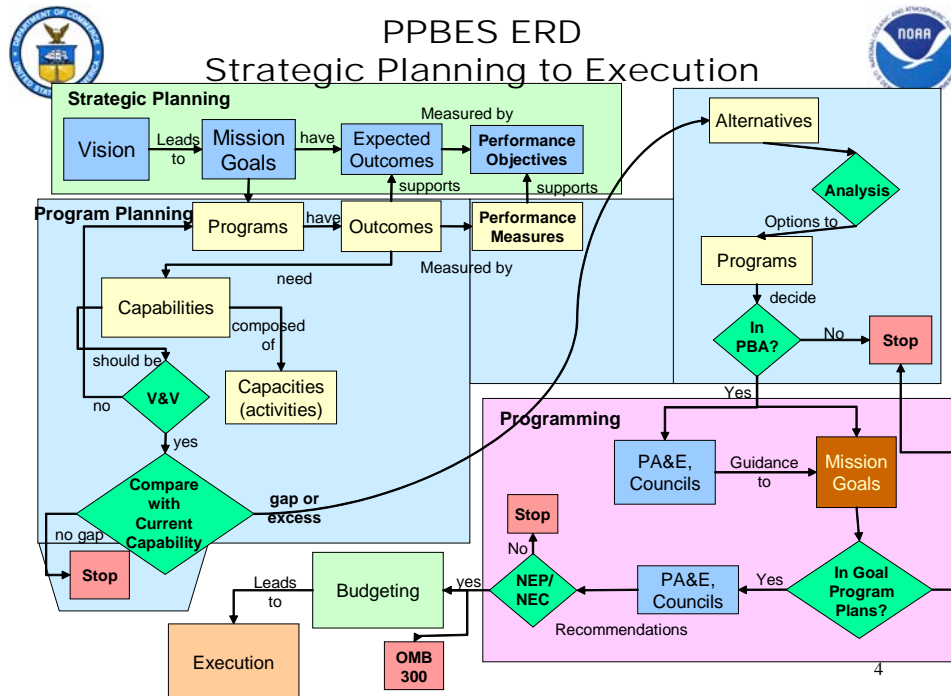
PPBES ERD
Strategic Planning to Execution

Strategic Planning

Vision

Leads to

Mission Goals

have

Expected Outcomes

Measured by

Performance Objectives

supports

supports

Program Planning

Programs

have

Outcomes

Performance Measures

Measured by

need

Capabilities

composed of

Capacities (activities)

should be

V&V

no

yes

Compare with Current Capability

gap or excess

no gap

Stop

Alternatives

Analysis

Options to

Programs

decide

In PBA?

No

Stop

Yes

Programming

PA&E, Councils

Guidance to

Mission Goals

In Goal Program Plans?

Yes

PA&E, Councils

Recommendations

NEP/ NEC

No

Stop

yes

Budgeting

Leads to

Execution

OMB 300

4